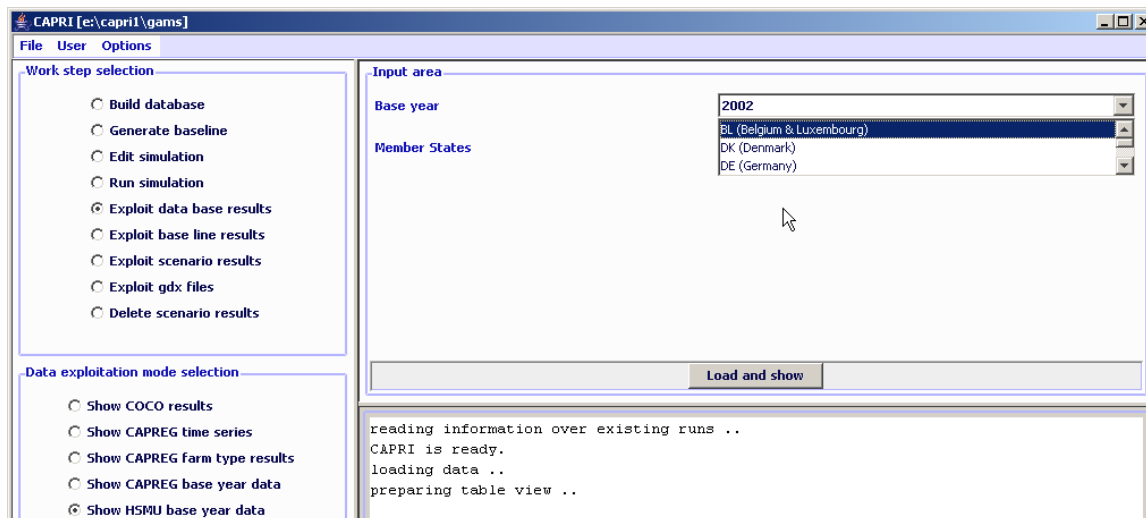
CAPRI [e:\capri1\gams]

File User Options

Work step selection

Build database
Generate baseline
Edit simulation
Run simulation
Exploit data base results
Exploit base line results
Exploit scenario results
Exploit gdx files
Delete scenario results

Data exploitation mode selection

Show COCO results
Show CAPREG time series
Show CAPREG farm type results
Show CAPREG base year data
Show HSMU base year data

Input area

Base year
2002

Member States
BL (Belgium & Luxembourg)
DK (Denmark)
DE (Germany)

Load and show

reading information over existing runs ..
CAPRI is ready.
loading data ..
preparing table view ..